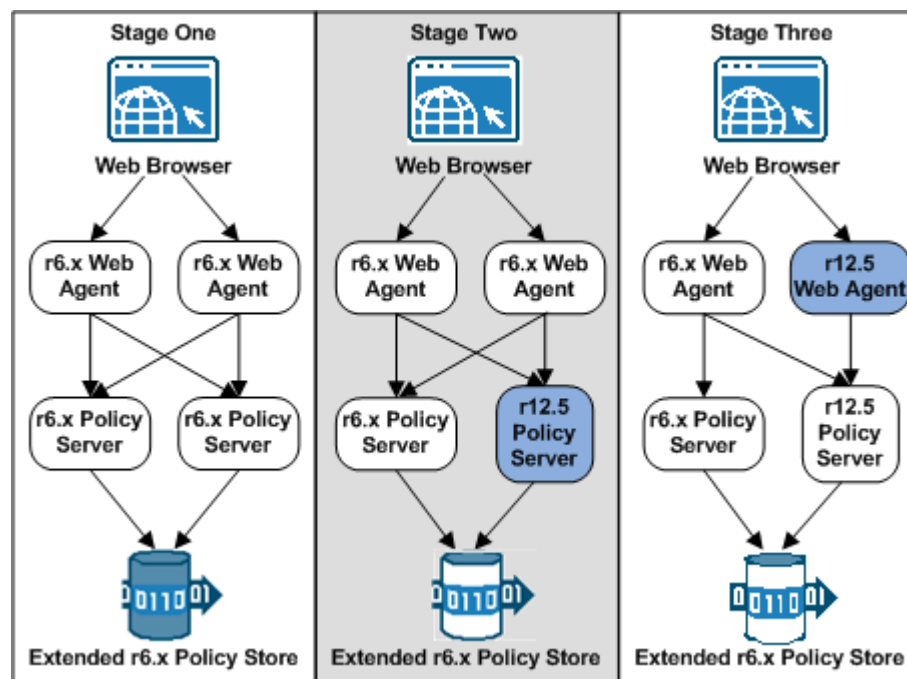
Stage One

Web Browser

r6.x Web Agent

r6.x Web Agent

r6.x Policy Server

r6.x Policy Server

0110 01

Extended r6.x Policy Store

Stage Two

Web Browser

r6.x Web Agent

r6.x Web Agent

r6.x Policy Server

r12.5 Policy Server

0110 01

Extended r6.x Policy Store

Stage Three

Web Browser

r6.x Web Agent

r12.5 Web Agent

r6.x Policy Server

r12.5 Policy Server

0110 01

Extended r6.x Policy Store